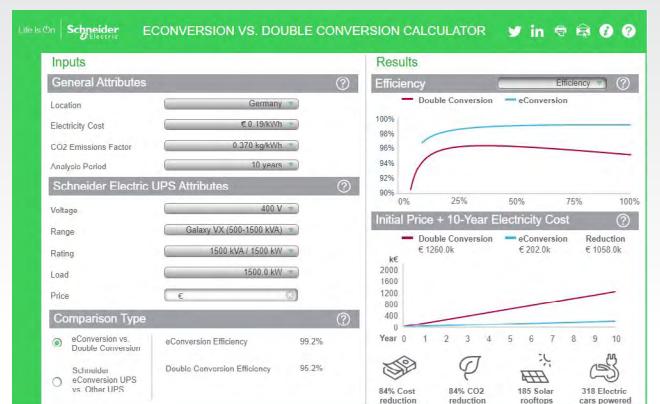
Life Is On | Schneider Electric

ECONVERSION VS. DOUBLE CONVERSION CALCULATOR

Inputs

General Attributes ?

Location Germany

Electricity Cost € 0.19/kWh

CO2 Emissions Factor 0.370 kg/kWh

Analysis Period 10 years

Schneider Electric UPS Attributes ?

Voltage 400 V

Range Galaxy VX (500-1500 kVA)

Rating 1500 kVA / 1500 kW

Load 1500.0 kW

Price €

Comparison Type ?

eConversion vs. Double Conversion

Schneider eConversion UPS vs. Other UPS

eConversion Efficiency 99.2%

Double Conversion Efficiency 95.2%

Results

Efficiency Efficiency ?

Double Conversion eConversion

100%
98%
96%
94%
92%
90%
0% 25% 50% 75% 100%

Initial Price + 10-Year Electricity Cost ?

Double Conversion € 1260.0k | eConversion € 202.0k | Reduction € 1058.0k

k€
2000
1600
1200
800
400
0
Year 0 1 2 3 4 5 6 7 8 9 10

84% Cost reduction

84% CO2 reduction

185 Solar rooftops

318 Electric cars powered